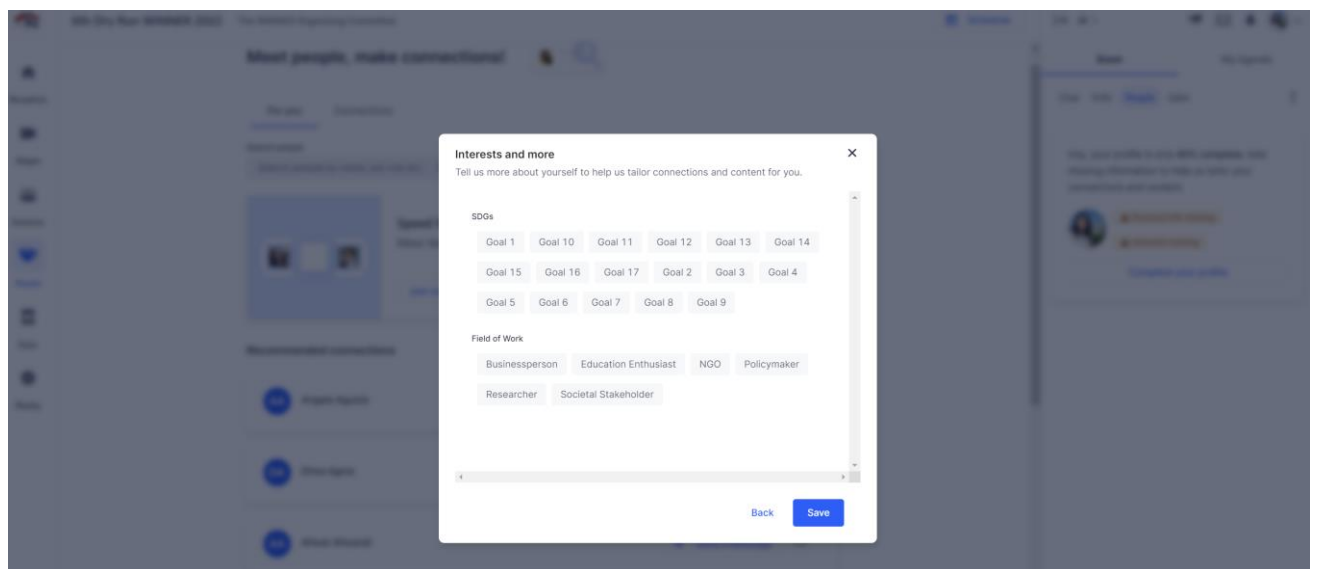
Meet people, make connections!

Interests and more
Tell us more about yourself to help us tailor connections and content for you.

SDGs

Goal 1 Goal 10 Goal 11 Goal 12 Goal 13 Goal 14
Goal 15 Goal 16 Goal 17 Goal 2 Goal 3 Goal 4
Goal 5 Goal 6 Goal 7 Goal 8 Goal 9

Field of Work

Businessperson Education Enthusiast NGO Policymaker
Researcher Societal Stakeholder

Back Save